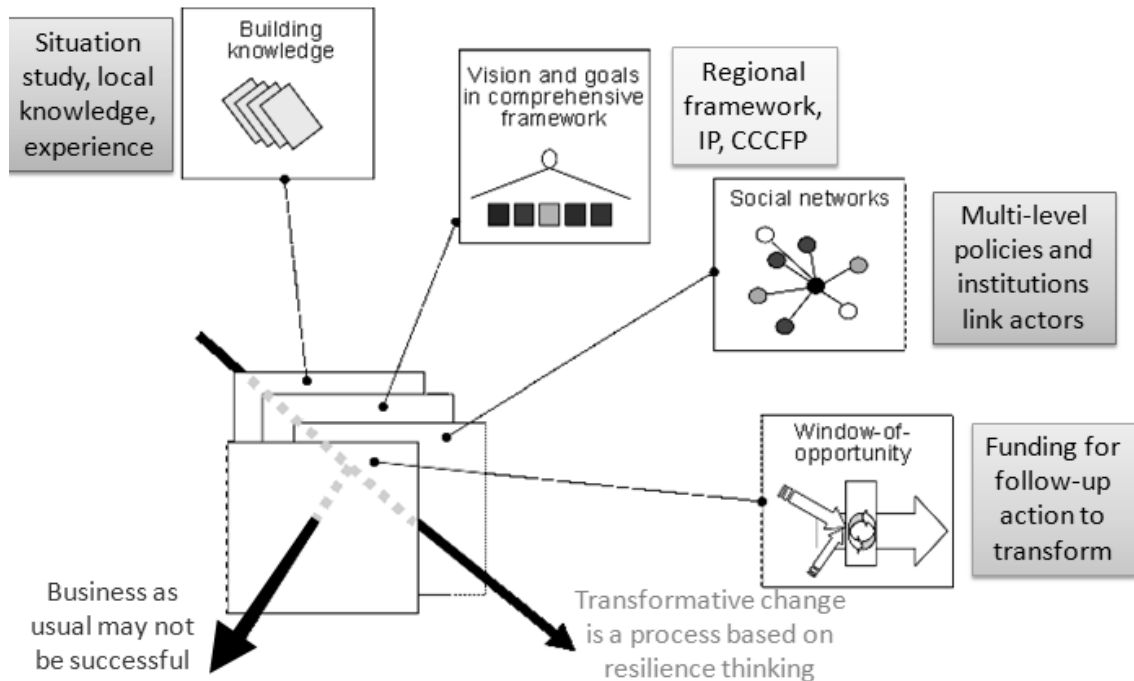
Situation study, local knowledge, experience

Building knowledge

Vision and goals in comprehensive framework

Regional framework, IP, CCCFP

Social networks

Multi-level policies and institutions link actors

Window-of-opportunity

Funding for follow-up action to transform

Business as usual may not be successful

Transformative change is a process based on resilience thinking